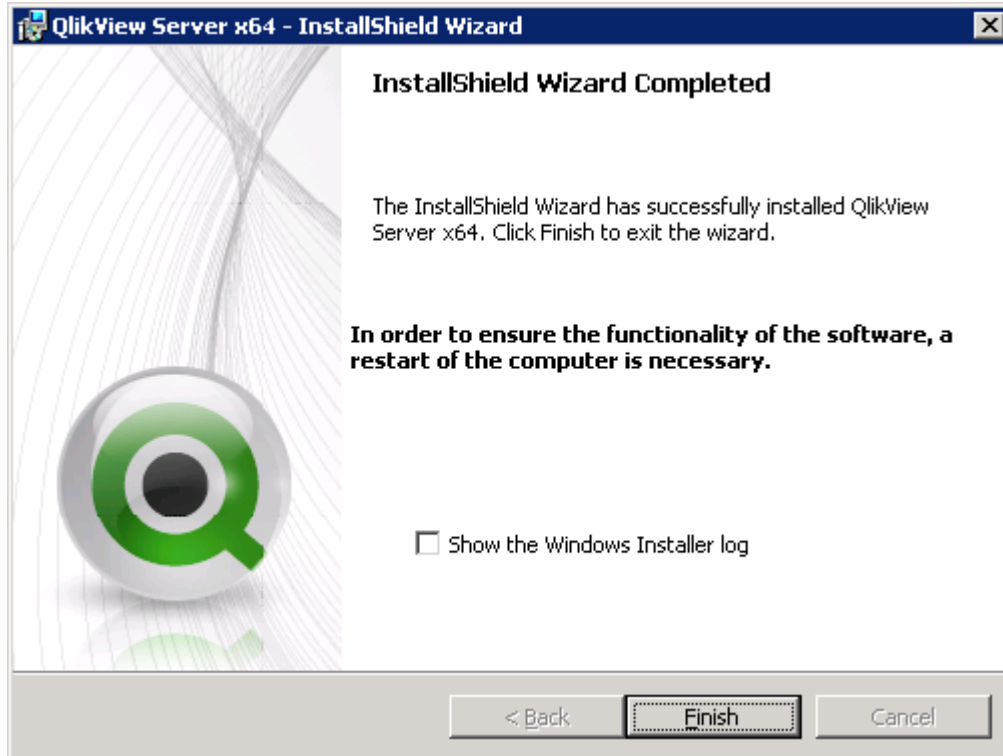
QlikView Server x64 - InstallShield Wizard

InstallShield Wizard Completed

The InstallShield Wizard has successfully installed QlikView Server x64. Click Finish to exit the wizard.

In order to ensure the functionality of the software, a restart of the computer is necessary.

Show the Windows Installer log

< Back

Finish

Cancel